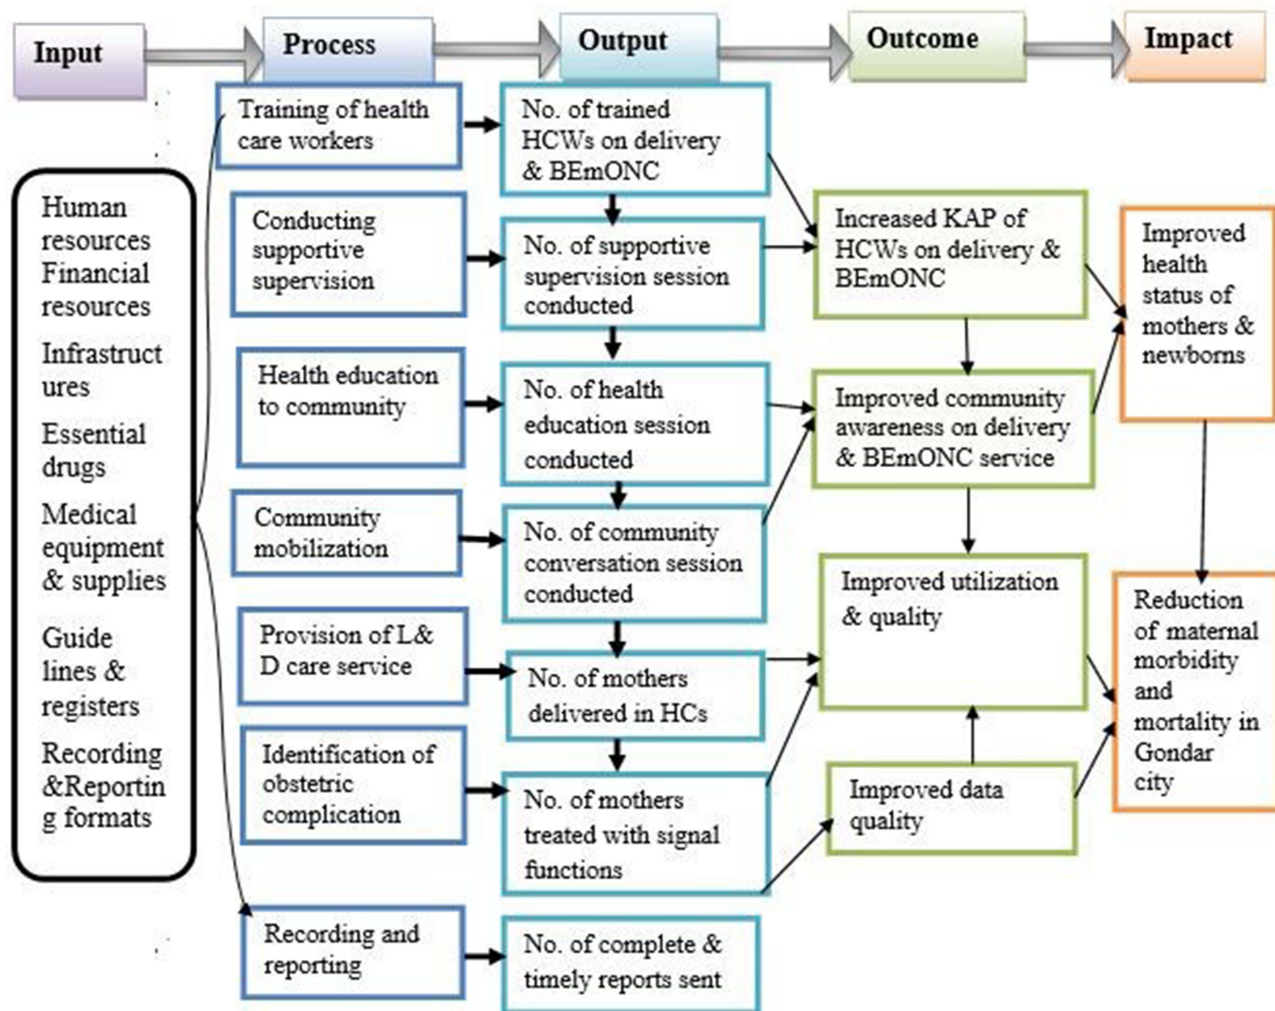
Input

Process

Output

Outcome

Impact

Human resources
Financial resources
Infrastructures
Essential drugs
Medical equipment & supplies
Guide lines & registers
Recording &Reporting formats

Training of health care workers

Conducting supportive supervision

Health education to community

Community mobilization

Provision of L& D care service

Identification of obstetric complication

Recording and reporting

No. of trained HCWs on delivery & BEmONC

No. of supportive supervision session conducted

No. of health education session conducted

No. of community conversation session conducted

No. of mothers delivered in HCs

No. of mothers treated with signal functions

No. of complete & timely reports sent

Increased KAP of HCWs on delivery & BEmONC

Improved community awareness on delivery & BEmONC service

Improved utilization & quality

Improved data quality

Improved health status of mothers & newborns

Reduction of maternal morbidity and mortality in Gondar city